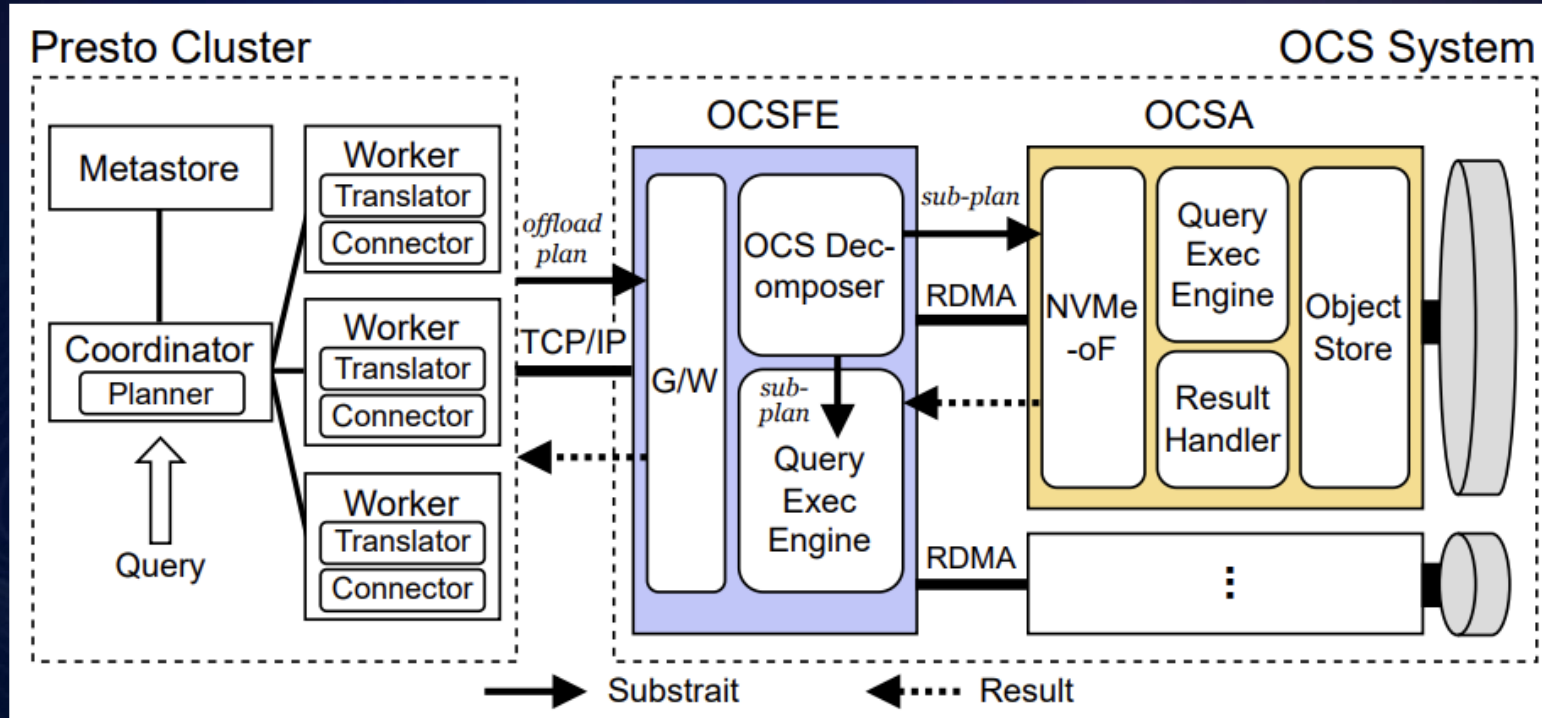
Presto Cluster

OCS System

Metastore

Worker
Translator
Connector

Coordinator
Planner

Worker
Translator
Connector

Query

Worker
Translator
Connector

offload plan

TCP/IP

OCSFE

G/W

OCS Decomposer

sub-plan

Query Exec Engine

sub-plan

RDMA

RDMA

OCSA

NVMe-oF

Query Exec Engine

Result Handler

Object Store

⋮

Substrait

Result